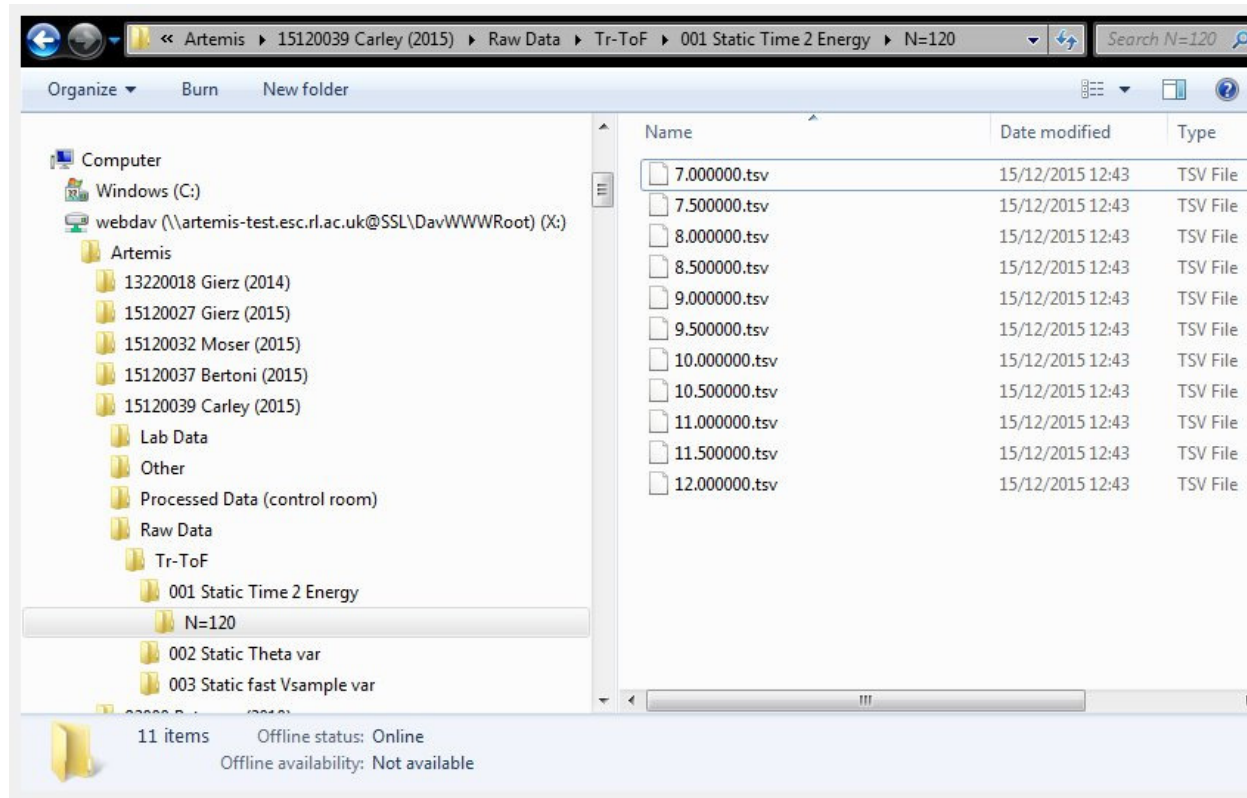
« Artemis ▸ 15120039 Carley (2015) ▸ Raw Data ▸ Tr-ToF ▸ 001 Static Time 2 Energy ▸ N=120

Search N=120

Organize ▾ Burn New folder

Computer
Windows (C:)
webdav (\\artemis-test.esc.rl.ac.uk@SSL\DavWWWRoot) (X:)
Artemis
13220018 Gierz (2014)
15120027 Gierz (2015)
15120032 Moser (2015)
15120037 Bertoni (2015)
15120039 Carley (2015)
Lab Data
Other
Processed Data (control room)
Raw Data
Tr-ToF
001 Static Time 2 Energy
N=120
002 Static Theta var
003 Static fast Vsample var
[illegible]

| Name | Date modified | Type |
|---|---|---|
| 7.000000.tsv | 15/12/2015 12:43 | TSV File |
| 7.500000.tsv | 15/12/2015 12:43 | TSV File |
| 8.000000.tsv | 15/12/2015 12:43 | TSV File |
| 8.500000.tsv | 15/12/2015 12:43 | TSV File |
| 9.000000.tsv | 15/12/2015 12:43 | TSV File |
| 9.500000.tsv | 15/12/2015 12:43 | TSV File |
| 10.000000.tsv | 15/12/2015 12:43 | TSV File |
| 10.500000.tsv | 15/12/2015 12:43 | TSV File |
| 11.000000.tsv | 15/12/2015 12:43 | TSV File |
| 11.500000.tsv | 15/12/2015 12:43 | TSV File |
| 12.000000.tsv | 15/12/2015 12:43 | TSV File |

11 items Offline status: Online
Offline availability: Not available